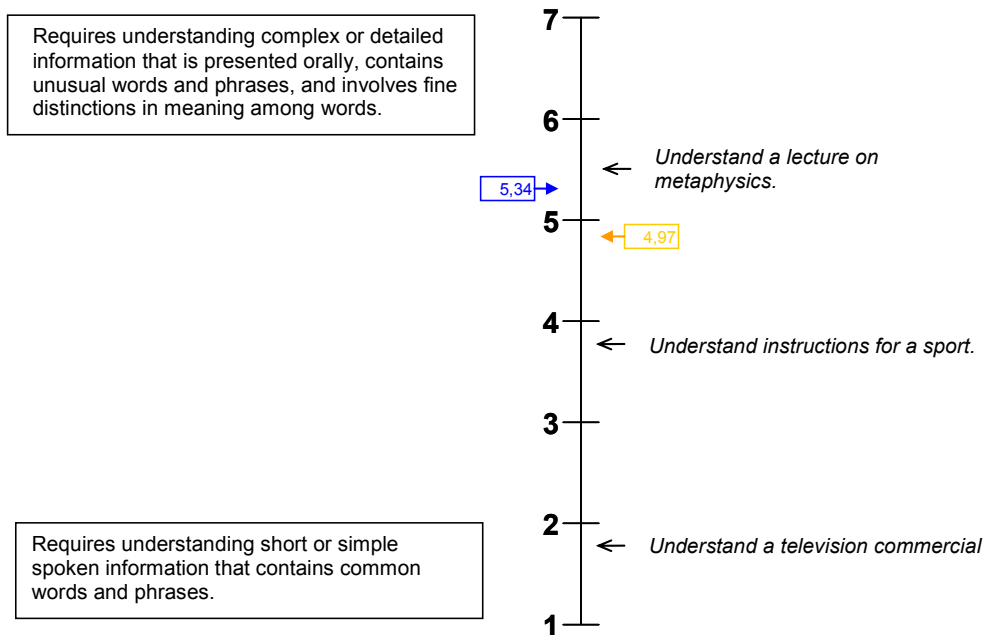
Requires understanding complex or detailed information that is presented orally, contains unusual words and phrases, and involves fine distinctions in meaning among words.

7

6

Understand a lecture on metaphysics.

5,34

5

4,97

4

Understand instructions for a sport.

3

2

Understand a television commercial

Requires understanding short or simple spoken information that contains common words and phrases.

1